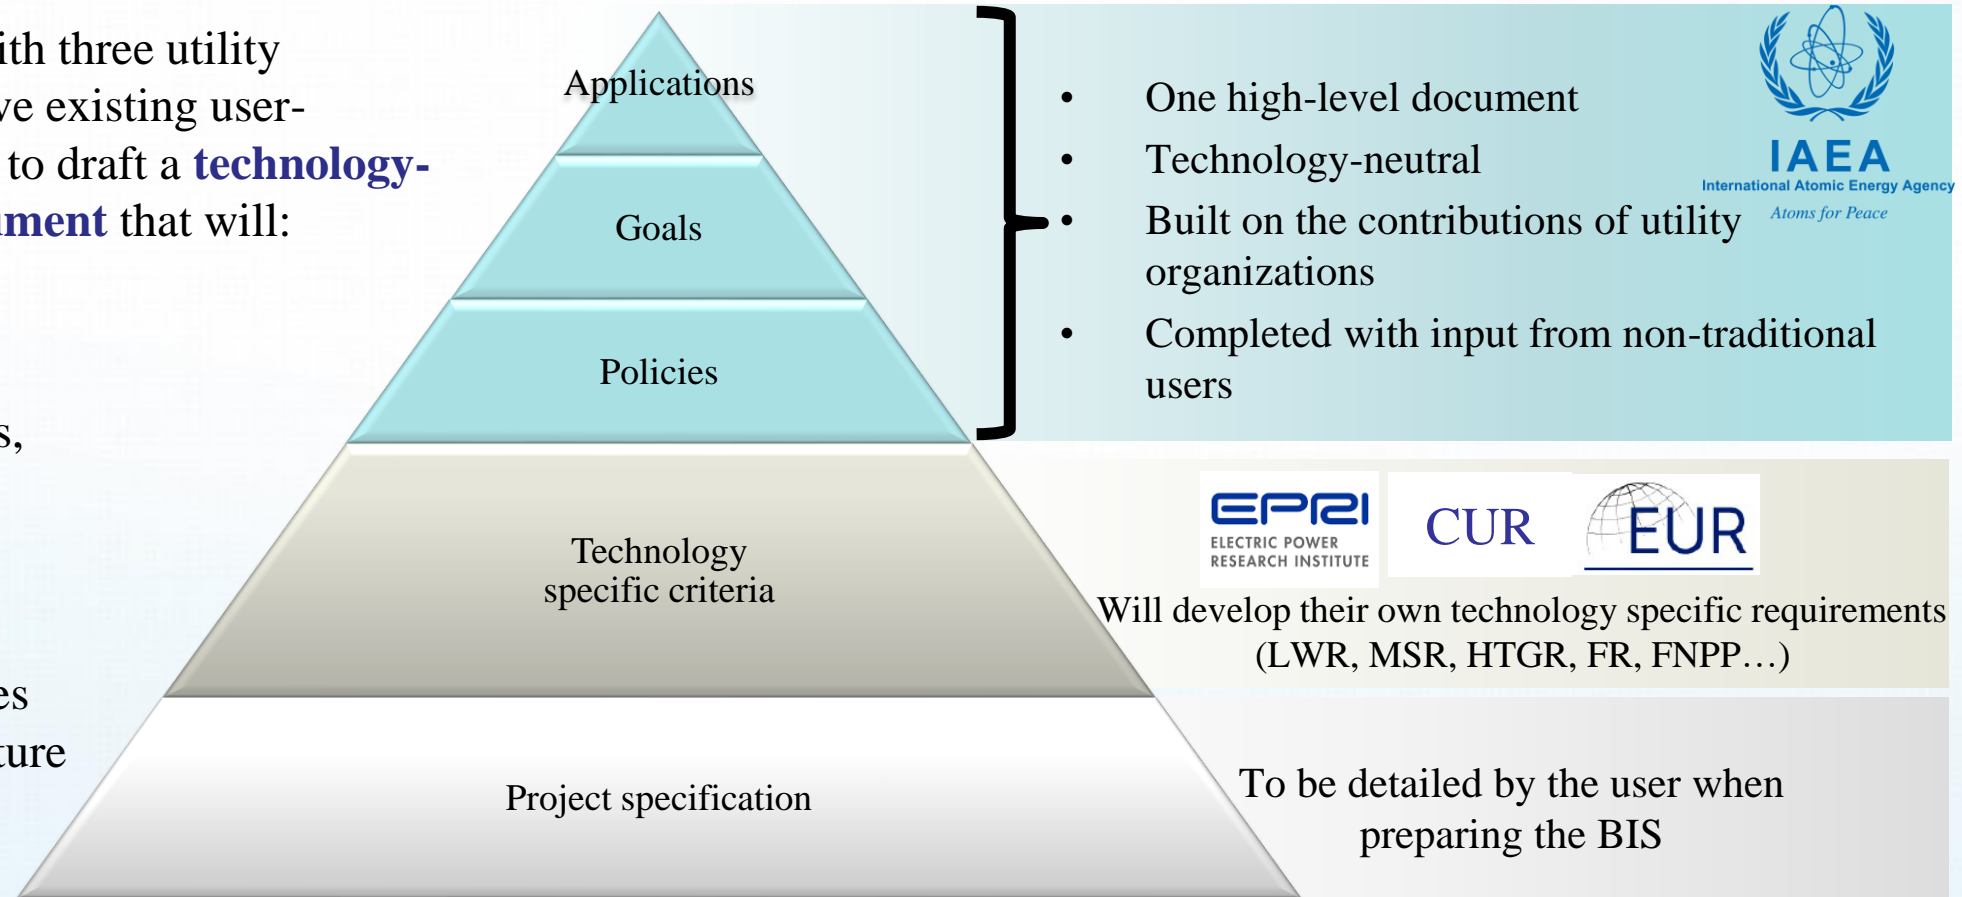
ith three utility
ve existing user-
to draft a technology-
ment that will:

s,

es
ture

Applications

Goals

Policies

Technology specific criteria

Project specification

• One high-level document
• Technology-neutral
• Built on the contributions of utility organizations
• Completed with input from non-traditional users

IAEA
International Atomic Energy Agency
Atoms for Peace

EPRI
ELECTRIC POWER RESEARCH INSTITUTE

CUR

EUR

Will develop their own technology specific requirements (LWR, MSR, HTGR, FR, FNPP…)

To be detailed by the user when preparing the BIS